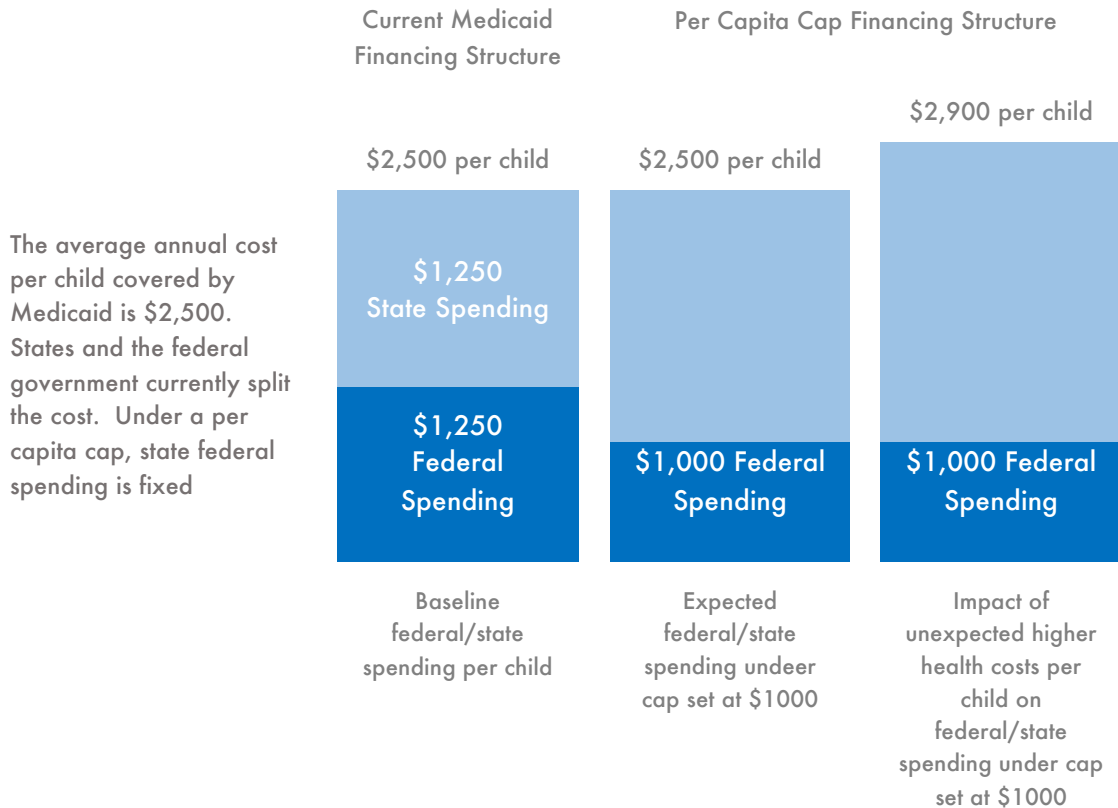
Current Medicaid Financing Structure

Per Capita Cap Financing Structure

$2,900 per child

$2,500 per child

$2,500 per child

The average annual cost per child covered by Medicaid is $2,500. States and the federal government currently split the cost. Under a per capita cap, state federal spending is fixed

$1,250 State Spending

$1,250 Federal Spending

$1,000 Federal Spending

$1,000 Federal Spending

Baseline federal/state spending per child

Expected federal/state spending undeer cap set at $1000

Impact of unexpected higher health costs per child on federal/state spending under cap set at $1000